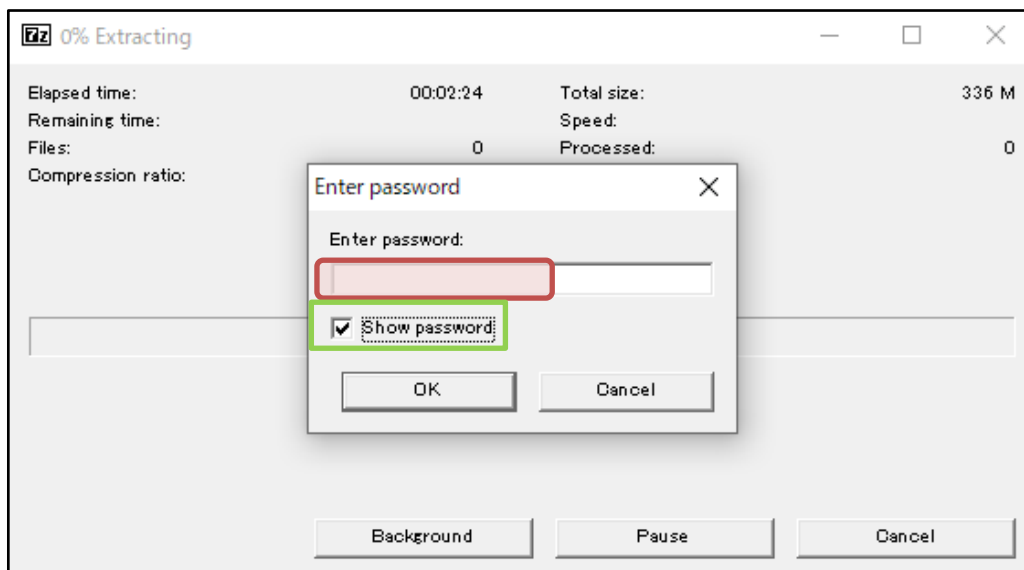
7z 0% Extracting

Elapsed time: 00:02:24
Remaining time:
Files: 0
Compression ratio:

Total size: 336 M
Speed:
Processed: 0

Enter password

Enter password:

Show password

OK
Cancel

Background
Pause
Cancel